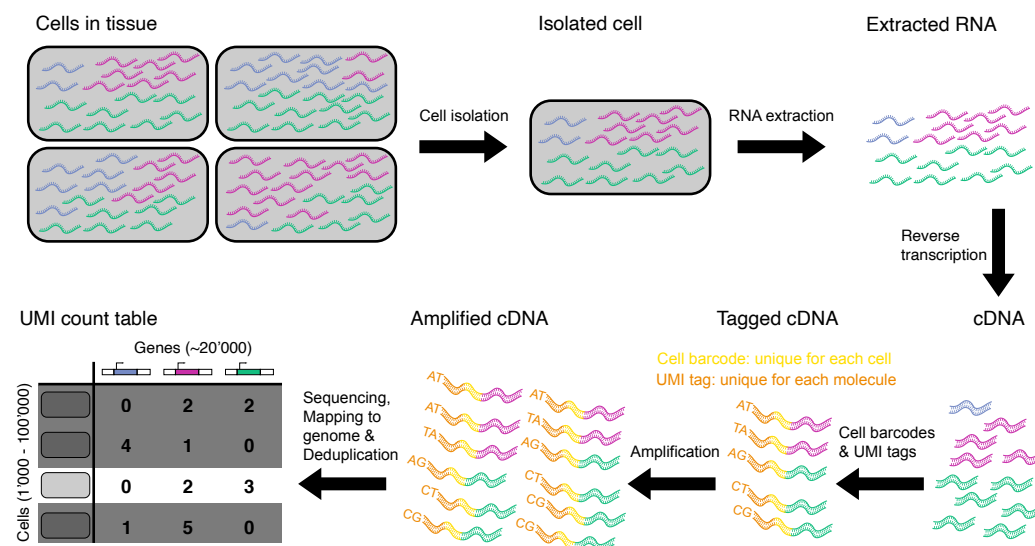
Cells in tissue

Isolated cell

Extracted RNA

Cell isolation

RNA extraction

Reverse transcription

UMI count table

Amplified cDNA

Tagged cDNA

cDNA

Genes (~20'000)

Cell barcode: unique for each cell
UMI tag: unique for each molecule

Cells (1'000 - 100'000)

| | | | |
|---|---|---|---|
| | 0 | 2 | 2 |
| | 4 | 1 | 0 |
| | 0 | 2 | 3 |
| | 1 | 5 | 0 |

Sequencing, Mapping to genome & Deduplication

AT
AT
TA
AG
CT
CG

AT
TA
AG
CT
CG
CG

Amplification

AT
TA
AG
CT
CG

Cell barcodes & UMI tags